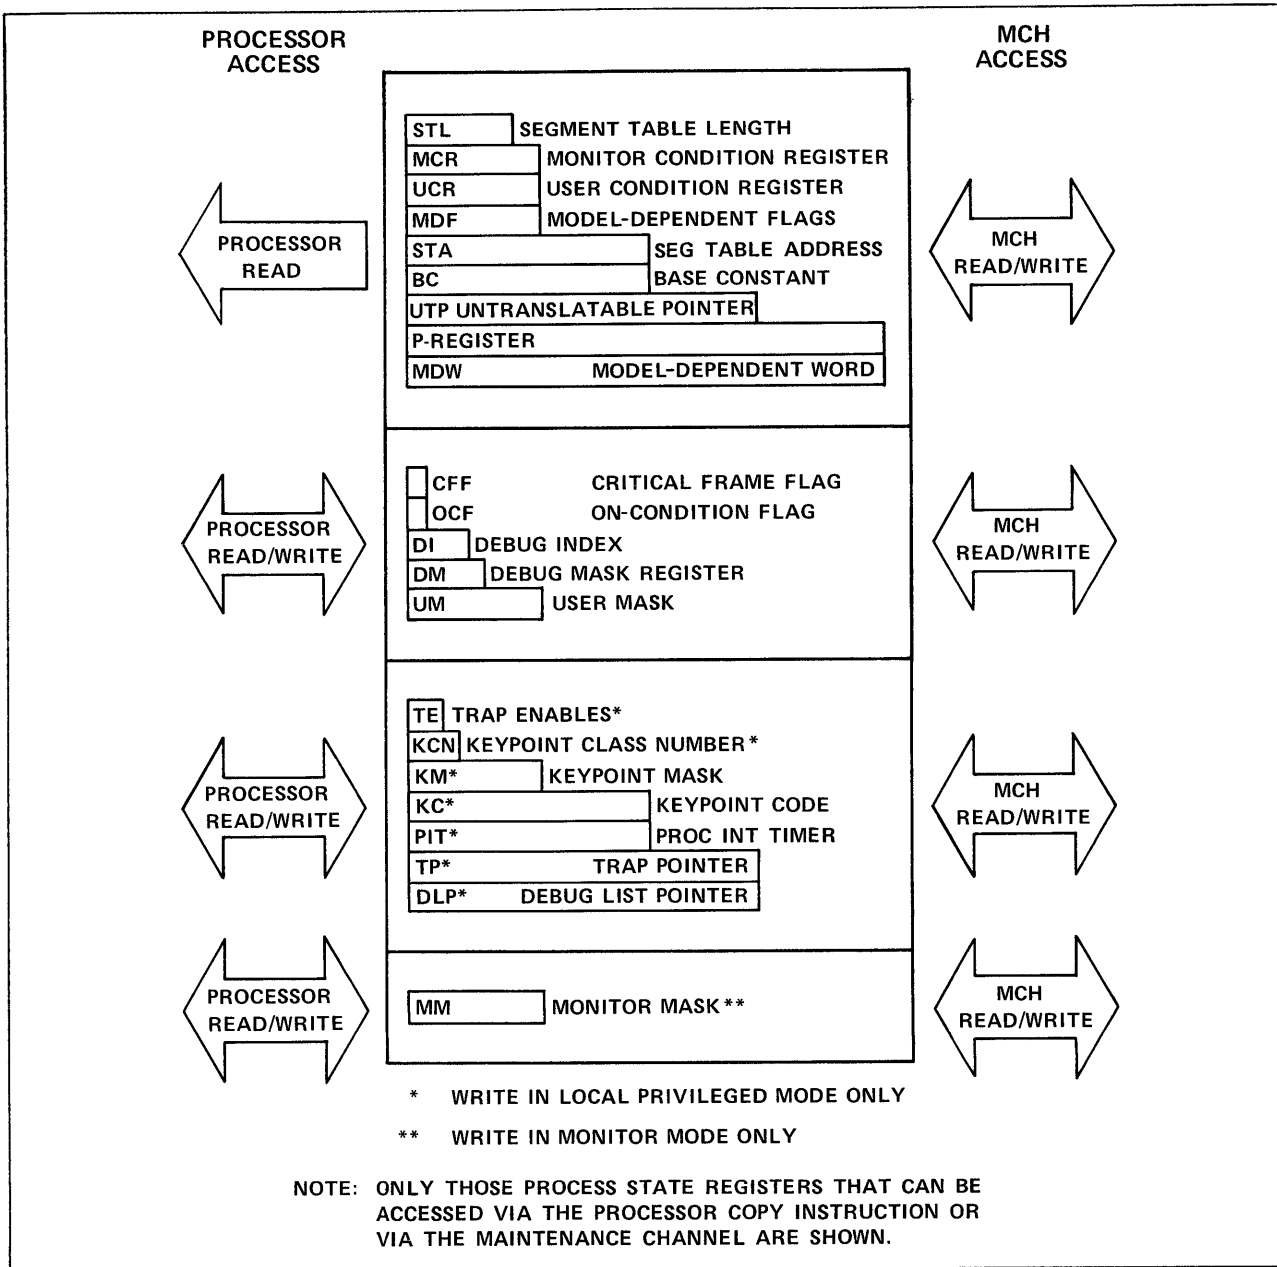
PROCESSOR ACCESS

MCH ACCESS

STL SEGMENT TABLE LENGTH
MCR MONITOR CONDITION REGISTER
UCR USER CONDITION REGISTER
MDF MODEL-DEPENDENT FLAGS
STA SEG TABLE ADDRESS
BC BASE CONSTANT
UTP UNTRANSLATABLE POINTER
P-REGISTER
MDW MODEL-DEPENDENT WORD

PROCESSOR READ

MCH READ/WRITE

CFF CRITICAL FRAME FLAG
OCF ON-CONDITION FLAG
DI DEBUG INDEX
DM DEBUG MASK REGISTER
UM USER MASK

PROCESSOR READ/WRITE

MCH READ/WRITE

TE TRAP ENABLES*
KCN KEYPOINT CLASS NUMBER*
KM* KEYPOINT MASK
KC* KEYPOINT CODE
PIT* PROC INT TIMER
TP* TRAP POINTER
DLP* DEBUG LIST POINTER

PROCESSOR READ/WRITE

MCH READ/WRITE

MM MONITOR MASK**

PROCESSOR READ/WRITE

MCH READ/WRITE

* WRITE IN LOCAL PRIVILEGED MODE ONLY

** WRITE IN MONITOR MODE ONLY

NOTE: ONLY THOSE PROCESS STATE REGISTERS THAT CAN BE ACCESSED VIA THE PROCESSOR COPY INSTRUCTION OR VIA THE MAINTENANCE CHANNEL ARE SHOWN.